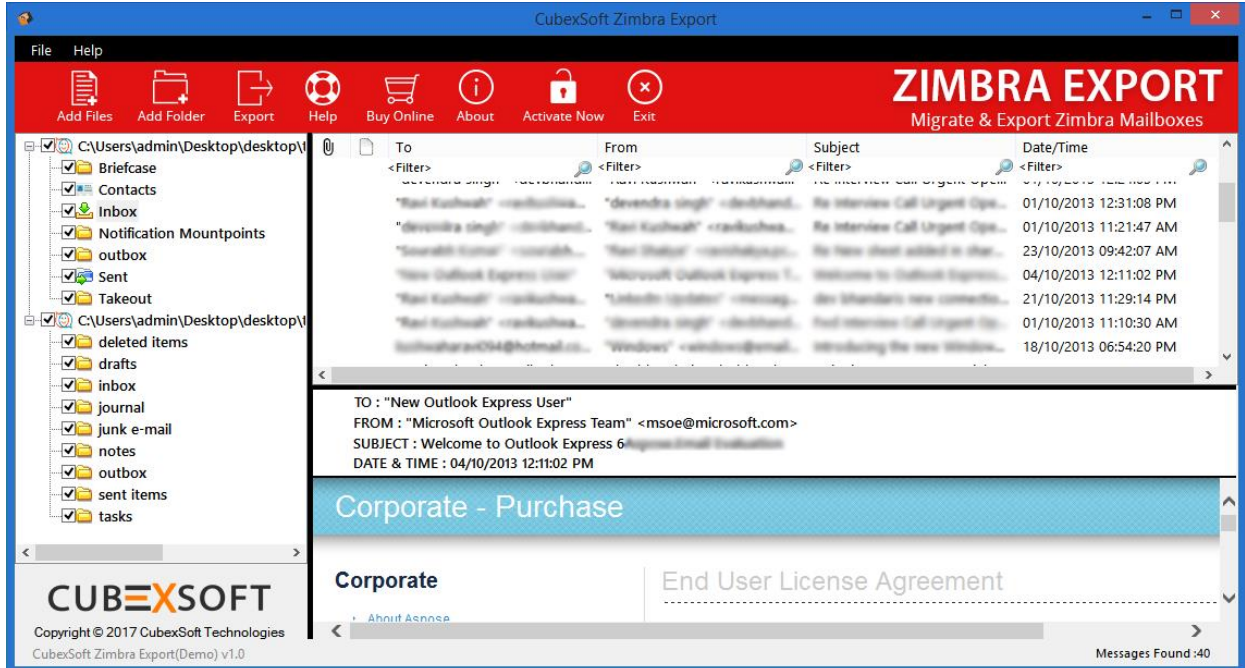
CubexSoft Zimbra Export

File Help

Add Files Add Folder Export Help Buy Online About Activate Now Exit

ZIMBRA EXPORT
Migrate & Export Zimbra Mailboxes

C:\Users\admin\Desktop\desktop\
Briefcase
Contacts
Inbox
Notification Mountpoints
outbox
Sent
Takeout
C:\Users\admin\Desktop\desktop\
deleted items
drafts
inbox
journal
junk e-mail
notes
outbox
sent items
tasks

| To | From | Subject | Date/Time |
|---|---|---|---|
| <Filter> | <Filter> | <Filter> | <Filter> |
| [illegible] | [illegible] | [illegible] | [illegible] |
| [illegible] | "devendra singh" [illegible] | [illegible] | 01/10/2013 12:31:08 PM |
| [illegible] | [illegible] | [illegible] | 01/10/2013 11:21:47 AM |
| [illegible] | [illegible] | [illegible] | 23/10/2013 09:42:07 AM |
| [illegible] | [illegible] | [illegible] | 04/10/2013 12:11:02 PM |
| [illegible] | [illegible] | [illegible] | 21/10/2013 11:29:14 PM |
| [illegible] | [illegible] | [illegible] | 01/10/2013 11:10:30 AM |
| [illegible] | "Windows" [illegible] | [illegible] | 18/10/2013 06:54:20 PM |

TO : "New Outlook Express User"
FROM : "Microsoft Outlook Express Team" <msoe@microsoft.com>
SUBJECT : Welcome to Outlook Express 6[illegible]
DATE & TIME : 04/10/2013 12:11:02 PM

Corporate - Purchase

Corporate
About Aspose

End User License Agreement

CUBEXSOFT
Copyright © 2017 CubexSoft Technologies

CubexSoft Zimbra Export(Demo) v1.0

Messages Found :40